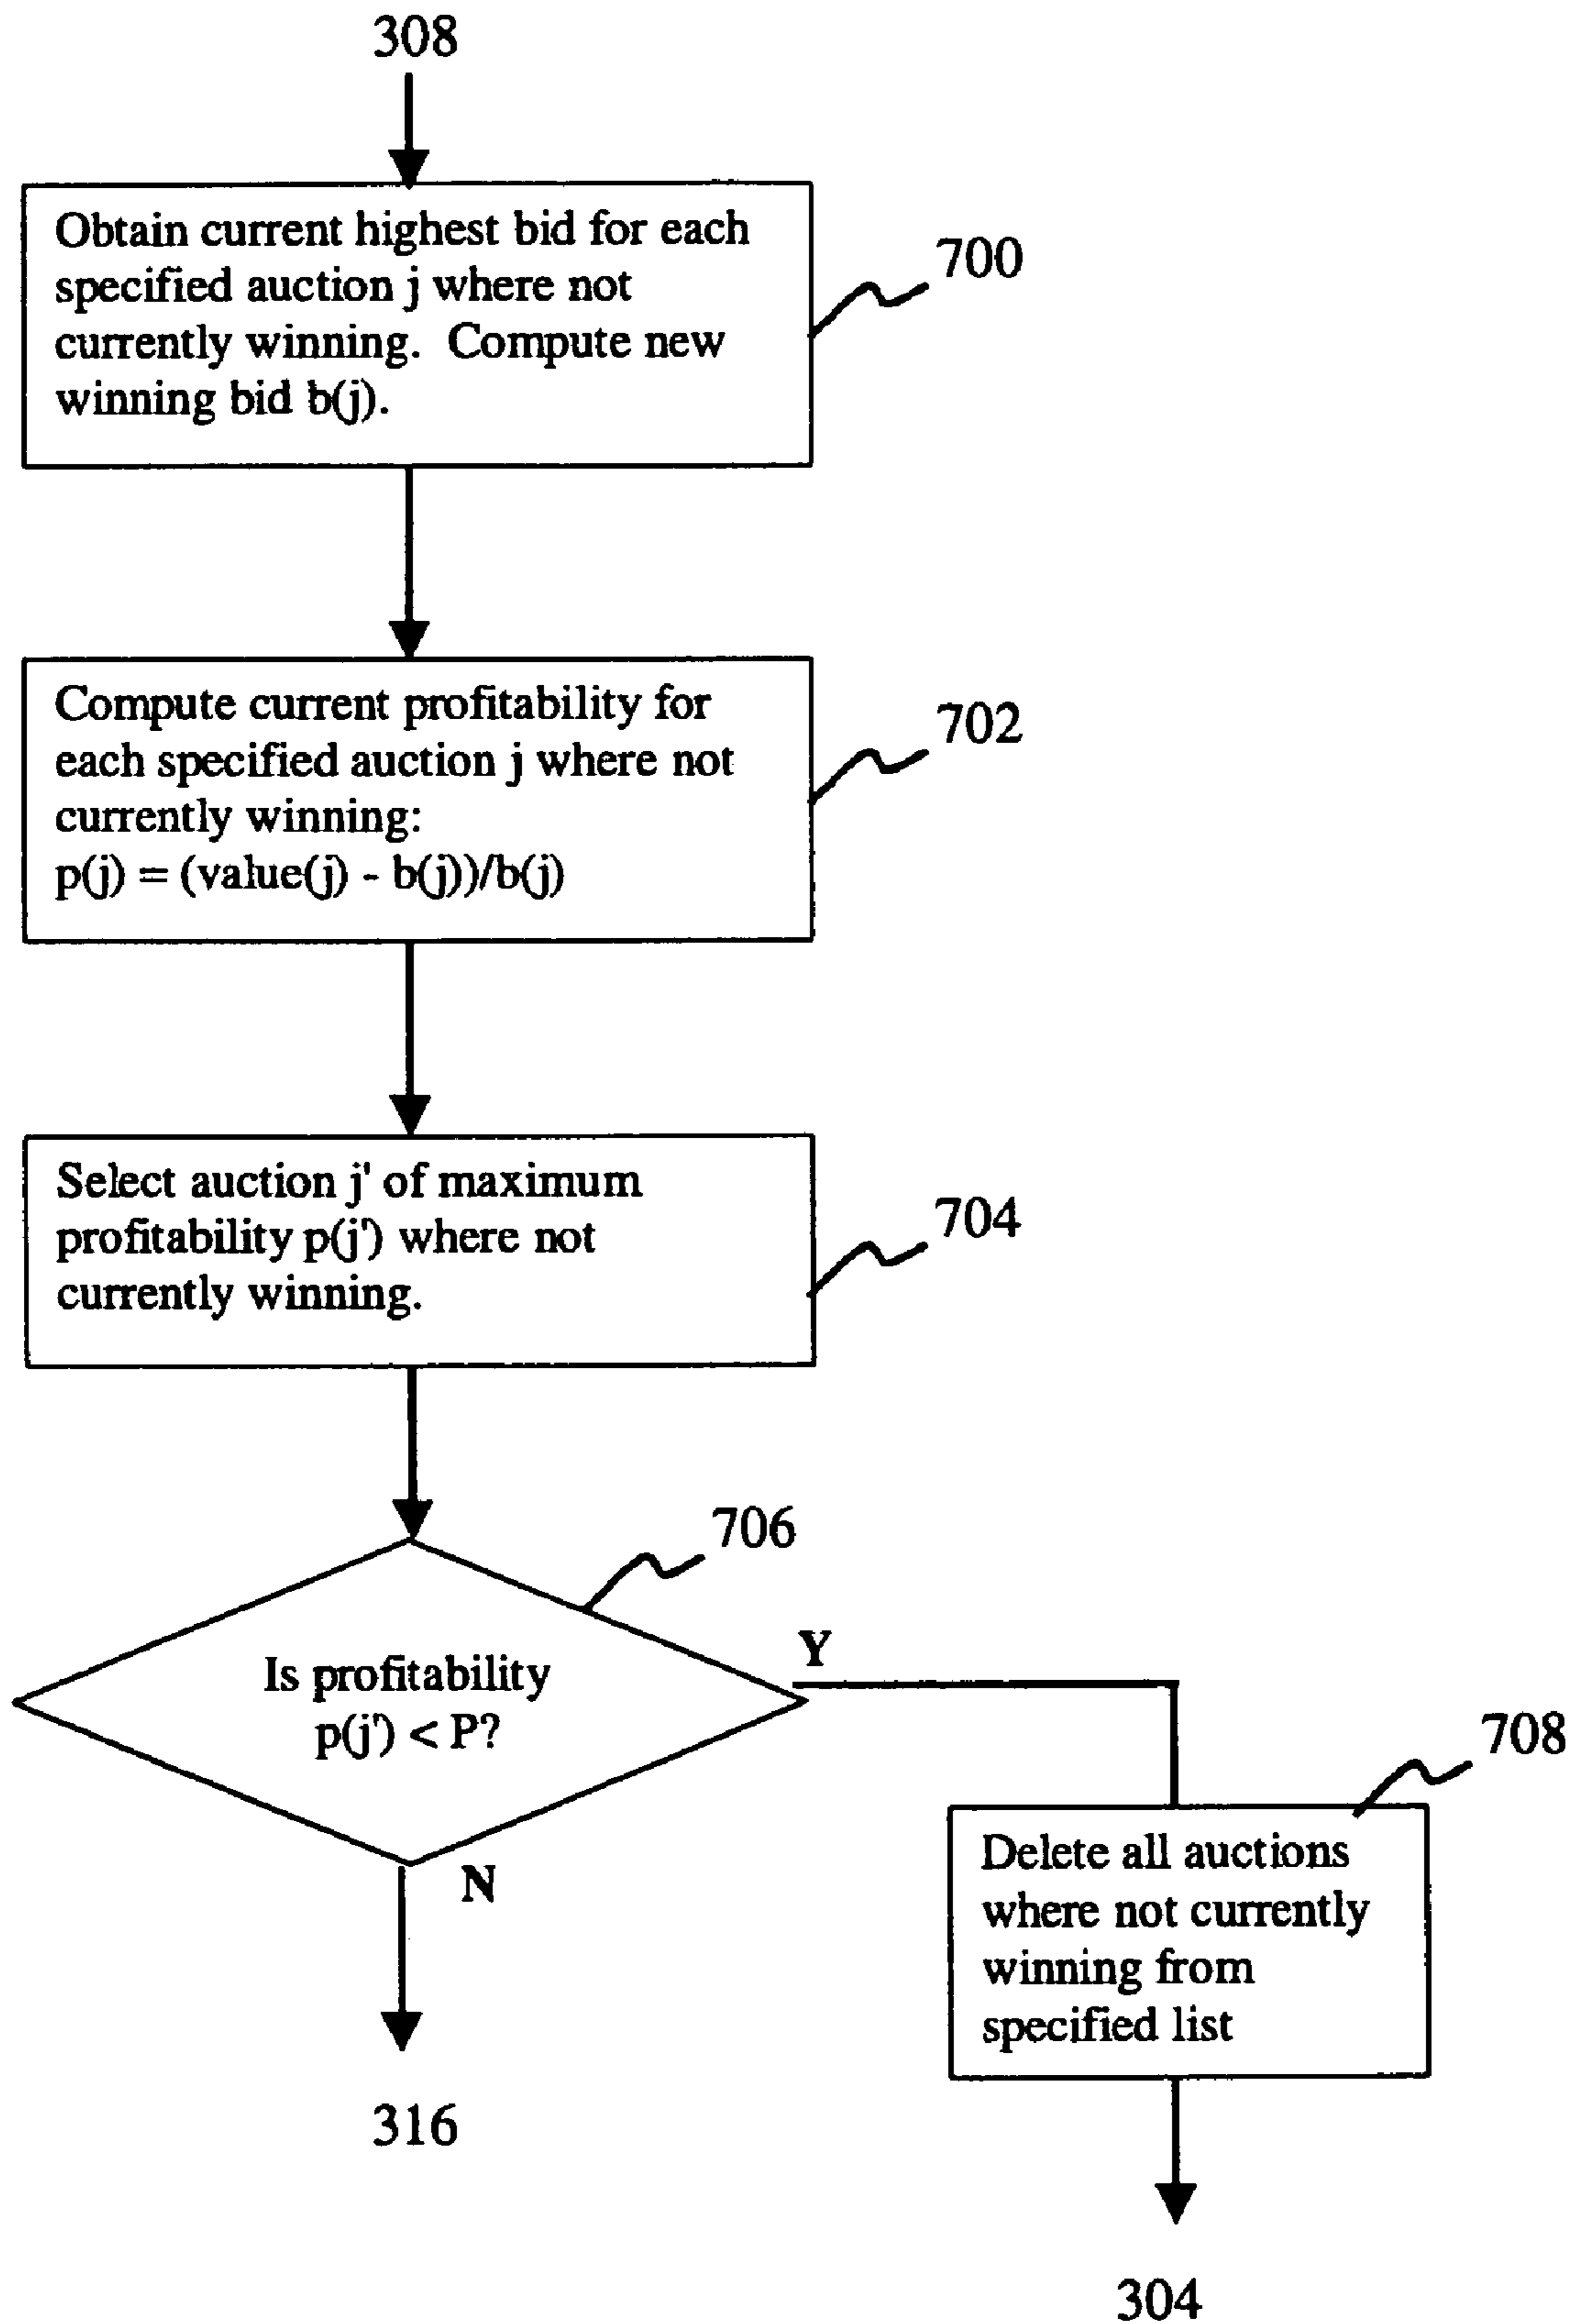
308

Obtain current highest bid for each specified auction j where not currently winning. Compute new winning bid b(j).

700

Compute current profitability for each specified auction j where not currently winning:
p(j) = (value(j) - b(j))/b(j)

702

Select auction j' of maximum profitability p(j') where not currently winning.

704

706

Is profitability p(j') < P?

Y

N

708

Delete all auctions where not currently winning from specified list

316

304